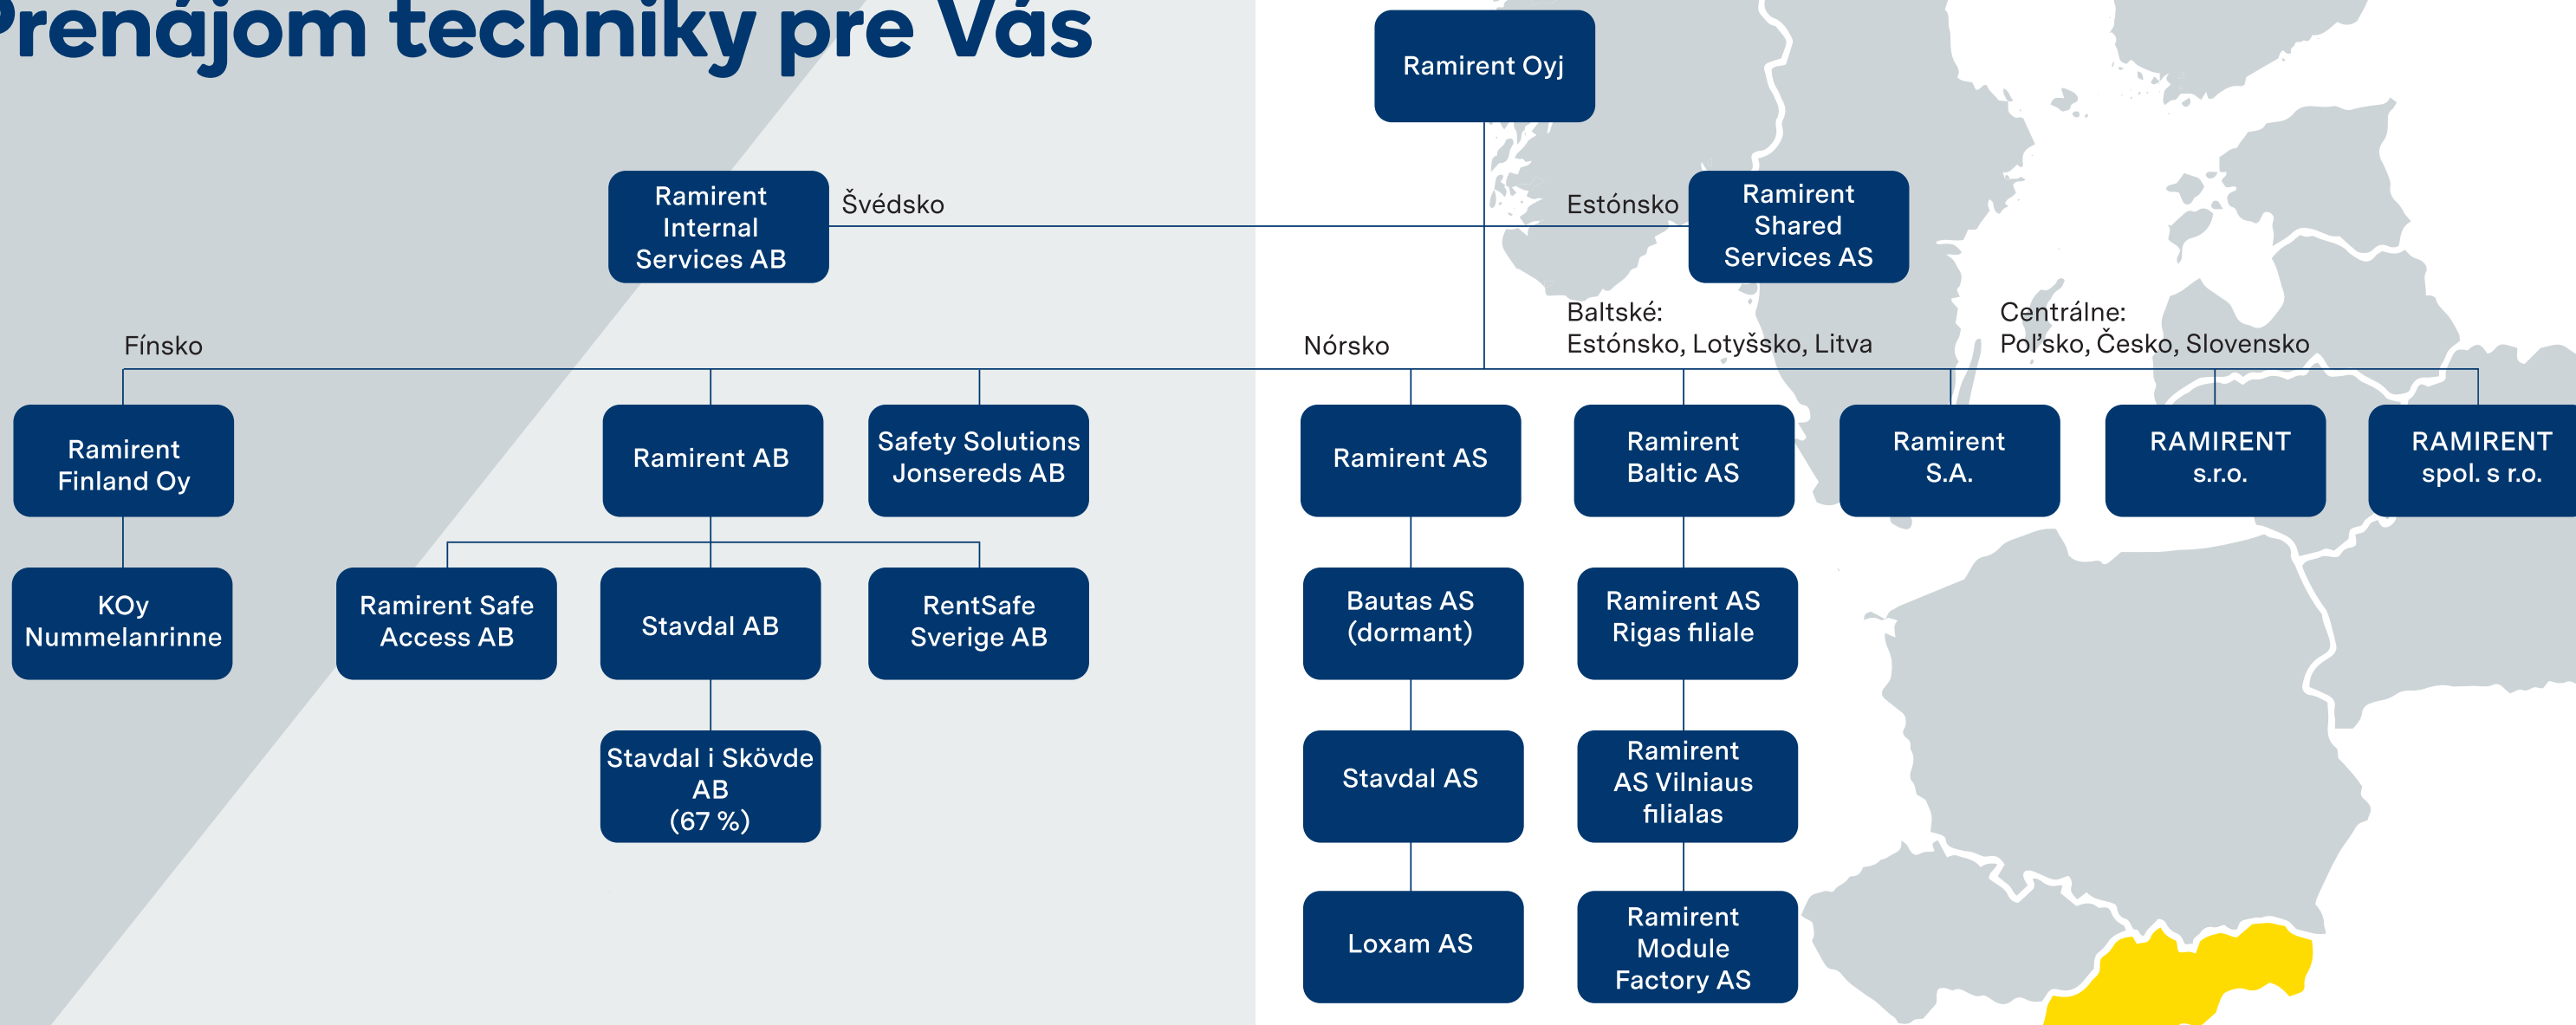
Prenájom techniky pre Vás

Ramirent Oyj

Ramirent Internal Services AB

Švédsko

Estónsko

Ramirent Shared Services AS

Fínsko

Nórsko

Baltské:
Estónsko, Lotyšsko, Litva

Centrálne:
Poľsko, Česko, Slovensko

Ramirent Finland Oy

Ramirent AB

Safety Solutions Jonsereds AB

Ramirent AS

Ramirent Baltic AS

Ramirent S.A.

RAMIRENT s.r.o.

RAMIRENT spol. s r.o.

KOy Nummelanrinne

Ramirent Safe Access AB

Stavdal AB

RentSafe Sverige AB

Bautas AS (dormant)

Ramirent AS Rigas filiale

Stavdal i Skövde AB (67 %)

Stavdal AS

Ramirent AS Vilniaus filialas

Loxam AS

Ramirent Module Factory AS